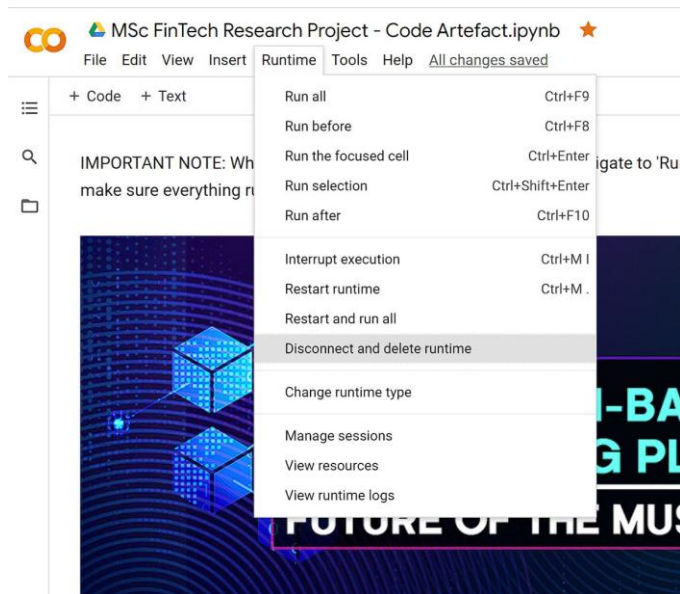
CO

MSc FinTech Research Project - Code Artefact.ipynb

File Edit View Insert Runtime Tools Help All changes saved

+ Code + Text

IMPORTANT NOTE: Wh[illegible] igate to 'Ru make sure everything r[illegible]

| | |
|---|---|
| Run all | Ctrl+F9 |
| Run before | Ctrl+F8 |
| Run the focused cell | Ctrl+Enter |
| Run selection | Ctrl+Shift+Enter |
| Run after | Ctrl+F10 |
| Interrupt execution | Ctrl+M I |
| Restart runtime | Ctrl+M . |
| Restart and run all | |
| Disconnect and delete runtime | |
| Change runtime type | |
| Manage sessions | |
| View resources | |
| View runtime logs | |

-BA
G PL
FUTURE OF THE MUS